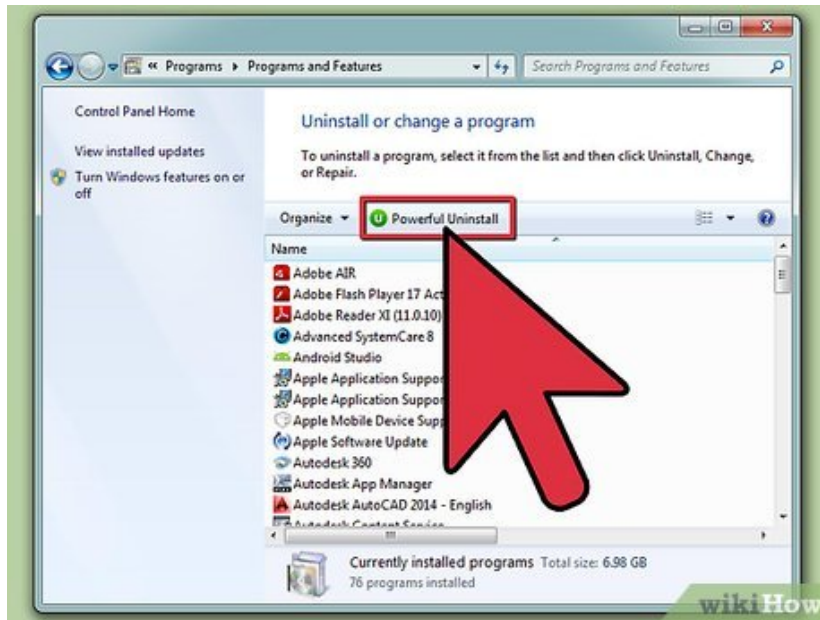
« Programs ▸ Programs and Features

Search Programs and Features

Control Panel Home

View installed updates

Turn Windows features on or off

Uninstall or change a program

To uninstall a program, select it from the list and then click Uninstall, Change, or Repair.

Organize ▾

Powerful Uninstall

Name

Adobe AIR

Adobe Flash Player 17 Act

Adobe Reader XI (11.0.10)

Advanced SystemCare 8

Android Studio

Apple Application Suppor

Apple Application Suppor

Apple Mobile Device Supp

Apple Software Update

Autodesk 360

Autodesk App Manager

Autodesk AutoCAD 2014 - English

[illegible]

Currently installed programs Total size: 6.98 GB

76 programs installed

wikiHow